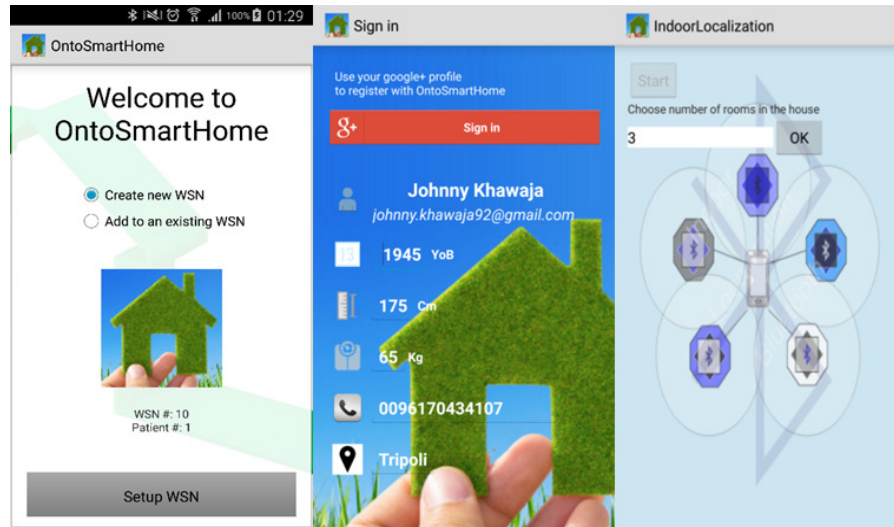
100% 01:29

OntoSmartHome

Welcome to OntoSmartHome

Create new WSN

Add to an existing WSN

WSN #: 10
Patient #: 1

Setup WSN

Sign in

Use your google+ profile to register with OntoSmartHome

g+ Sign in

Johnny Khawaja
johnny.khawaja92@gmail.com

13

1945 YoB

175 Cm

65 Kg

0096170434107

Tripoli

IndoorLocalization

Start

Choose number of rooms in the house

3

OK